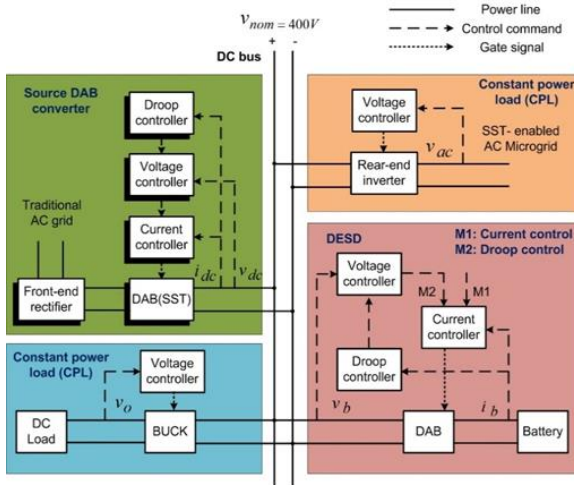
$v_{nom} = 400V$

+ -

DC bus

Power line

Control command

Gate signal

Source DAB converter

Droop controller

Voltage controller

Current controller

Traditional AC grid

Front-end rectifier

DAB(SST)

$i_{dc}$

$v_{dc}$

Constant power load (CPL)

Voltage controller

SST- enabled AC Microgrid

$v_{ac}$

Rear-end inverter

DESD

M1: Current control

M2: Droop control

Voltage controller

M2

M1

Current controller

Droop controller

$v_b$

$i_b$

DAB

Battery

Constant power load (CPL)

Voltage controller

$v_o$

DC Load

BUCK